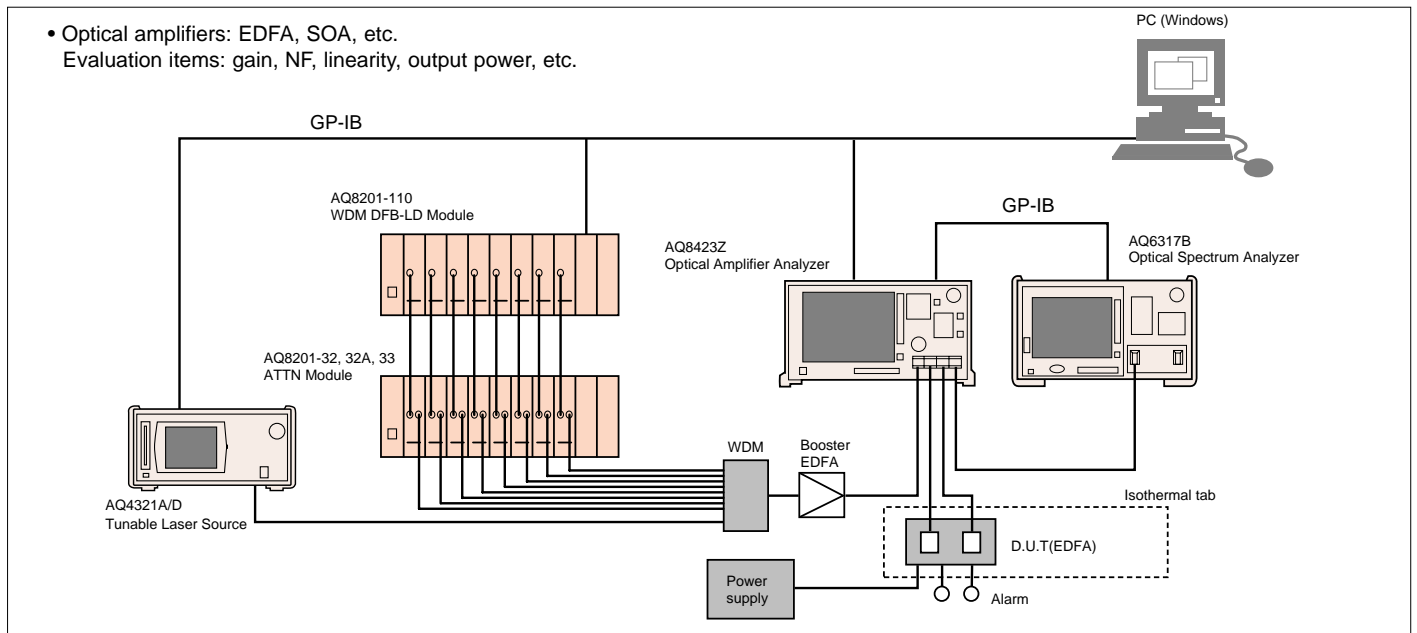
• Optical amplifiers: EDFA, SOA, etc.
Evaluation items: gain, NF, linearity, output power, etc.

PC (Windows)

GP-IB

AQ8201-110
WDM DFB-LD Module

GP-IB

AQ8423Z
Optical Amplifier Analyzer

AQ6317B
Optical Spectrum Analyzer

AQ8201-32, 32A, 33
ATTN Module

WDM

Booster
EDFA

AQ4321A/D
Tunable Laser Source

Isothermal tab

D.U.T(EDFA)

Power
supply

Alarm